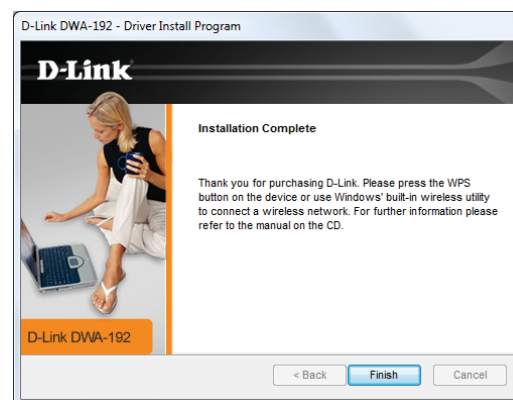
D-Link DWA-192 - Driver Install Program

D-Link

Installation Complete

Thank you for purchasing D-Link. Please press the WPS button on the device or use Windows' built-in wireless utility to connect a wireless network. For further information please refer to the manual on the CD.

D-Link DWA-192

< Back

Finish

Cancel